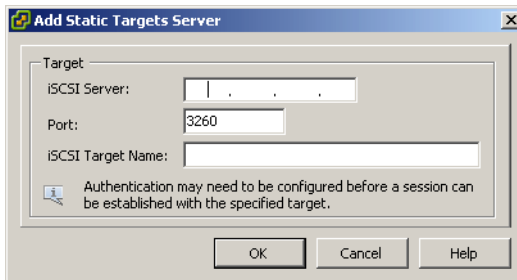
Add Static Targets Server

Target

iSCSI Server: . . .

Port: 3260

iSCSI Target Name:

Authentication may need to be configured before a session can be established with the specified target.

OK Cancel Help